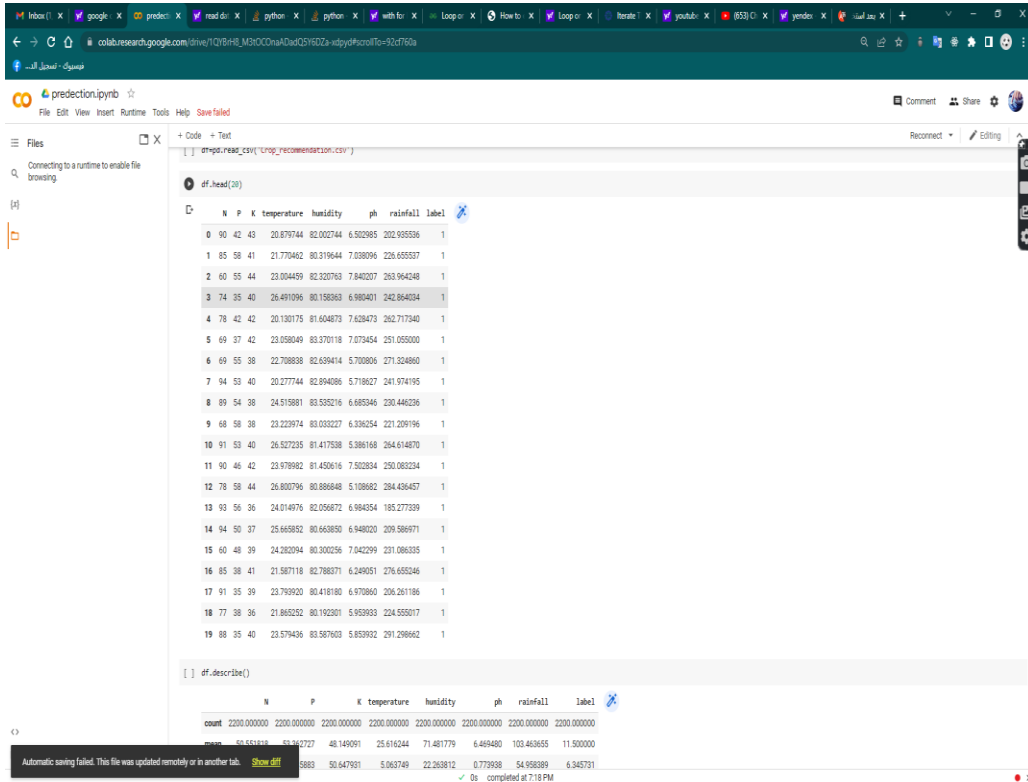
M Inbox (1) | google | predecti | read dat | python | python | with for | Loop or | How to | Loop or | Iterate | youtube | (653) | yandex | بعد المشاهدة

colab.research.google.com/drive/1QYBrH8_M3tOCOnaADadQ5Y6DZa-xdpyd#scrollTo=92cf760a

فيسبوك - تسجيل الد...

predection.ipynb ☆
File Edit View Insert Runtime Tools Help Save failed

Comment Share

Files

+ Code + Text

Reconnect Editing

Connecting to a runtime to enable file browsing.

[ ] df=pd.read_csv('Crop_recommendation.csv')

df.head(20)

| | N | P | K | temperature | humidity | ph | rainfall | label |
|---|---|---|---|---|---|---|---|---|
| 0 | 90 | 42 | 43 | 20.879744 | 82.002744 | 6.502985 | 202.935536 | 1 |
| 1 | 85 | 58 | 41 | 21.770462 | 80.319644 | 7.038096 | 226.655537 | 1 |
| 2 | 60 | 55 | 44 | 23.004459 | 82.320763 | 7.840207 | 263.964248 | 1 |
| 3 | 74 | 35 | 40 | 26.491096 | 80.158363 | 6.980401 | 242.864034 | 1 |
| 4 | 78 | 42 | 42 | 20.130175 | 81.604873 | 7.628473 | 262.717340 | 1 |
| 5 | 69 | 37 | 42 | 23.058049 | 83.370118 | 7.073454 | 251.055000 | 1 |
| 6 | 69 | 55 | 38 | 22.708838 | 82.639414 | 5.700806 | 271.324860 | 1 |
| 7 | 94 | 53 | 40 | 20.277744 | 82.894086 | 5.718627 | 241.974195 | 1 |
| 8 | 89 | 54 | 38 | 24.515881 | 83.535216 | 6.685346 | 230.446236 | 1 |
| 9 | 68 | 58 | 38 | 23.223974 | 83.033227 | 6.336254 | 221.209196 | 1 |
| 10 | 91 | 53 | 40 | 26.527235 | 81.417538 | 5.386168 | 264.614870 | 1 |
| 11 | 90 | 46 | 42 | 23.978982 | 81.450616 | 7.502834 | 250.083234 | 1 |
| 12 | 78 | 58 | 44 | 26.800796 | 80.886848 | 5.108682 | 284.436457 | 1 |
| 13 | 93 | 56 | 36 | 24.014976 | 82.056872 | 6.984354 | 185.277339 | 1 |
| 14 | 94 | 50 | 37 | 25.665852 | 80.663850 | 6.948020 | 209.586971 | 1 |
| 15 | 60 | 48 | 39 | 24.282094 | 80.300256 | 7.042299 | 231.086335 | 1 |
| 16 | 85 | 38 | 41 | 21.587118 | 82.788371 | 6.249051 | 276.655246 | 1 |
| 17 | 91 | 35 | 39 | 23.793920 | 80.418180 | 6.970860 | 206.261186 | 1 |
| 18 | 77 | 38 | 36 | 21.865252 | 80.192301 | 5.953933 | 224.555017 | 1 |
| 19 | 88 | 35 | 40 | 23.579436 | 83.587603 | 5.853932 | 291.298662 | 1 |

[ ] df.describe()

| | N | P | K | temperature | humidity | ph | rainfall | label |
|---|---|---|---|---|---|---|---|---|
| count | 2200.000000 | 2200.000000 | 2200.000000 | 2200.000000 | 2200.000000 | 2200.000000 | 2200.000000 | 2200.000000 |
| mean | 50.551818 | 53.362727 | 48.149091 | 25.616244 | 71.481779 | 6.469480 | 103.463655 | 11.500000 |
| | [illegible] | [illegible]5883 | 50.647931 | 5.063749 | 22.263812 | 0.773938 | 54.958389 | 6.345731 |

Automatic saving failed. This file was updated remotely or in another tab. Show diff

✓ 0s completed at 7:18 PM